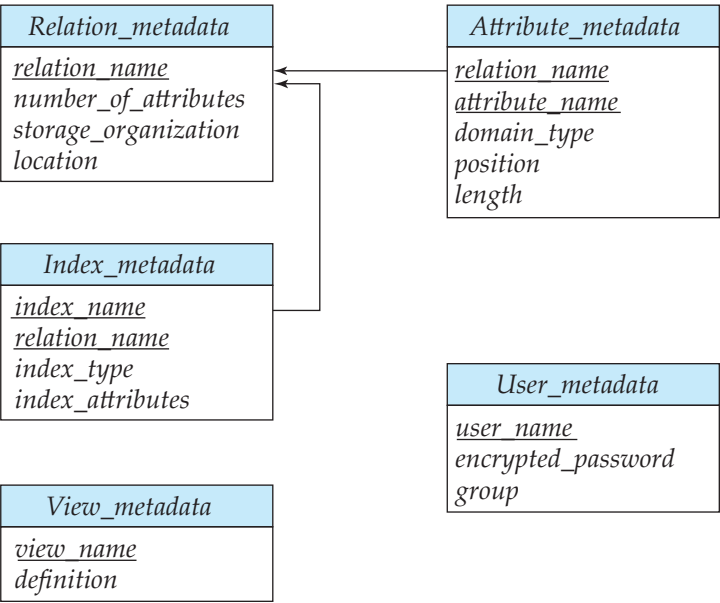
Relation_metadata
relation_name
number_of_attributes
storage_organization
location

Attribute_metadata
relation_name
attribute_name
domain_type
position
length

Index_metadata
index_name
relation_name
index_type
index_attributes

User_metadata
user_name
encrypted_password
group

View_metadata
view_name
definition